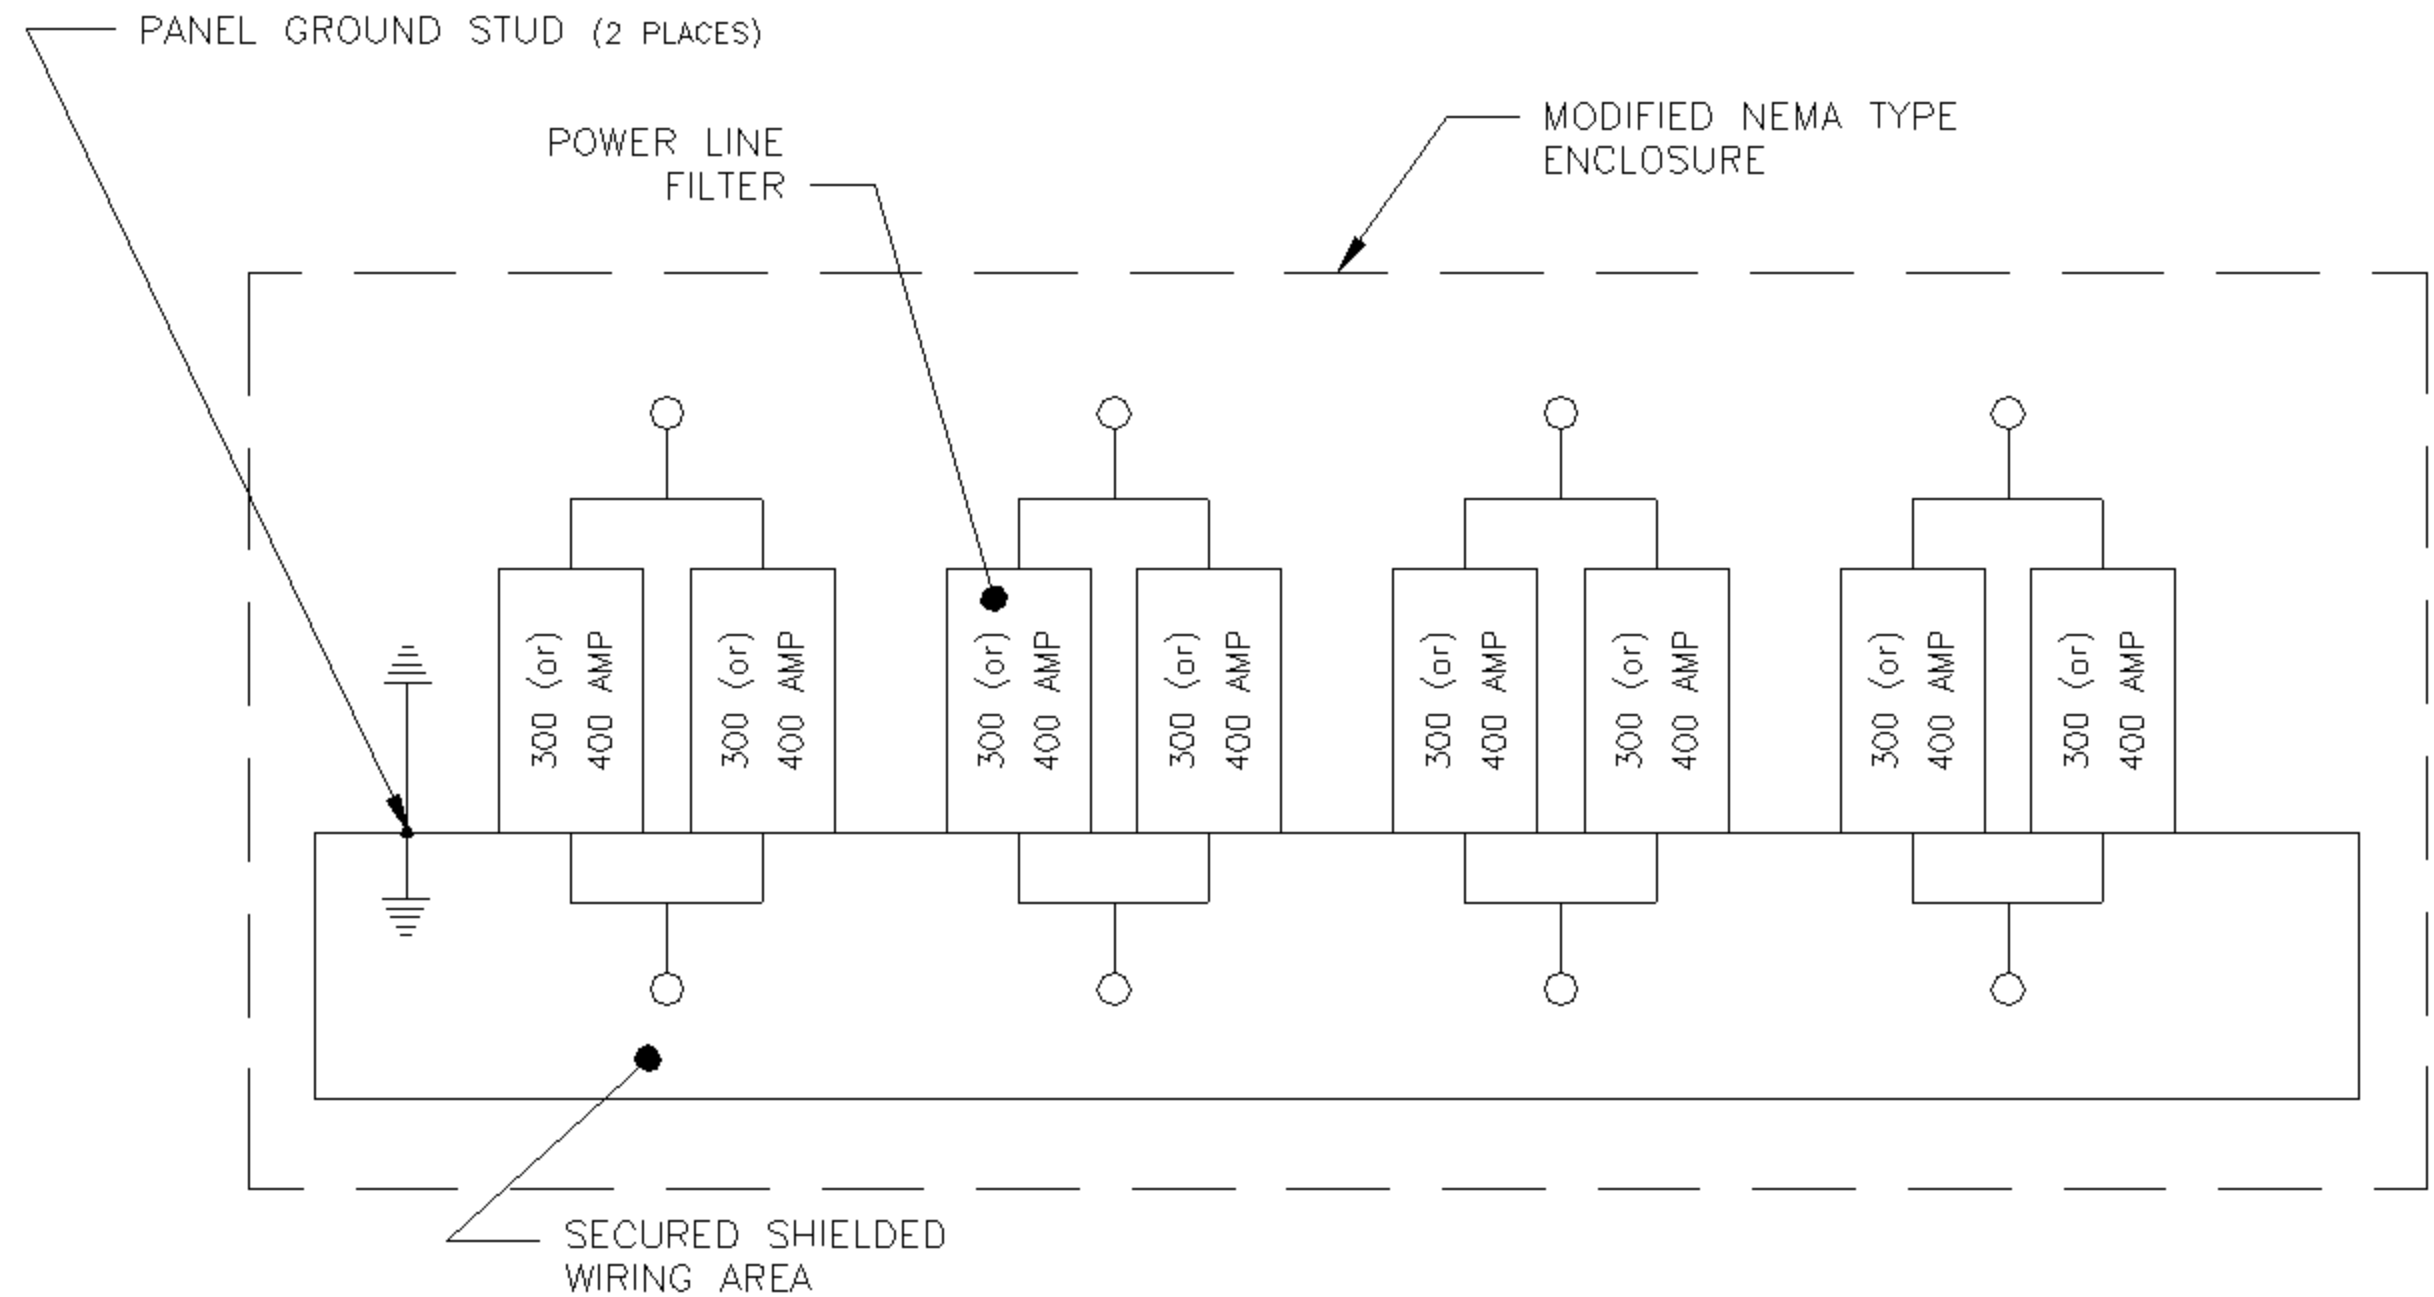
PANEL GROUND STUD (2 PLACES)

MODIFIED NEMA TYPE ENCLOSURE

POWER LINE FILTER

300 (or) 400 AMP

300 (or) 400 AMP

300 (or) 400 AMP

300 (or) 400 AMP

300 (or) 400 AMP

300 (or) 400 AMP

300 (or) 400 AMP

300 (or) 400 AMP

SECURED SHIELDED WIRING AREA